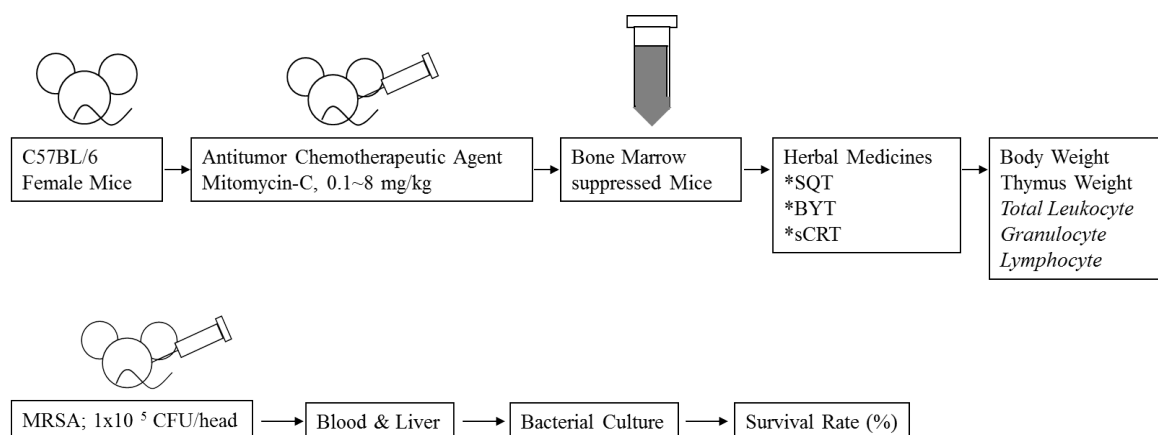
C57BL/6
Female Mice

Antitumor Chemotherapeutic Agent
Mitomycin-C, 0.1~8 mg/kg

Bone Marrow
suppressed Mice

Herbal Medicines
*SQT
*BYT
*sCRT

Body Weight
Thymus Weight
Total Leukocyte
Granulocyte
Lymphocyte

MRSA; 1x10 $^{5}$ CFU/head

Blood & Liver

Bacterial Culture

Survival Rate (%)